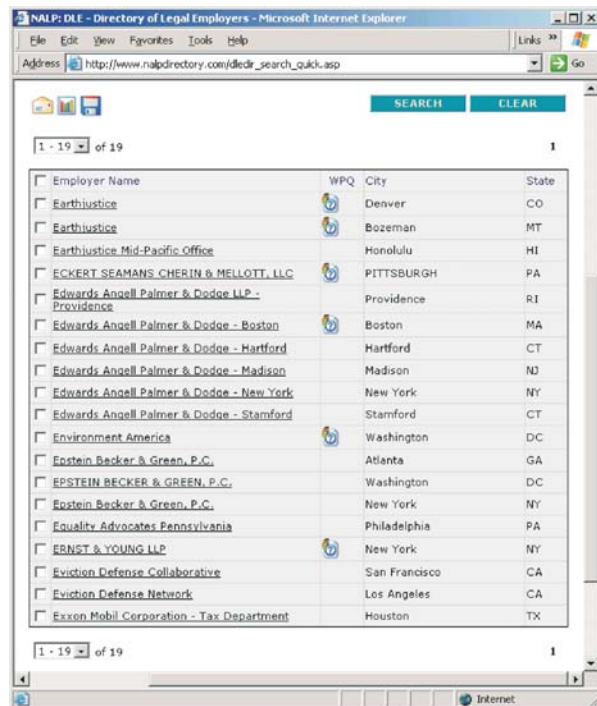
NALP: DLE - Directory of Legal Employers - Microsoft Internet Explorer

File Edit View Favorites Tools Help

Links »

Address http://www.nalpdirectory.com/dledir_search_quick.asp

Go

SEARCH CLEAR

1 - 19 of 19

1

| Employer Name | WPQ | City | State |
|---|---|---|---|
| Earthjustice | | Denver | CO |
| Earthjustice | | Bozeman | MT |
| Earthjustice Mid-Pacific Office | | Honolulu | HI |
| ECKERT SEAMANS CHERIN & MELLOTT, LLC | | PITTSBURGH | PA |
| Edwards Angell Palmer & Dodge LLP - Providence | | Providence | RI |
| Edwards Angell Palmer & Dodge - Boston | | Boston | MA |
| Edwards Angell Palmer & Dodge - Hartford | | Hartford | CT |
| Edwards Angell Palmer & Dodge - Madison | | Madison | NJ |
| Edwards Angell Palmer & Dodge - New York | | New York | NY |
| Edwards Angell Palmer & Dodge - Stamford | | Stamford | CT |
| Environment America | | Washington | DC |
| Epstein Becker & Green, P.C. | | Atlanta | GA |
| EPSTEIN BECKER & GREEN, P.C. | | Washington | DC |
| Epstein Becker & Green, P.C. | | New York | NY |
| Equality Advocates Pennsylvania | | Philadelphia | PA |
| ERNST & YOUNG LLP | | New York | NY |
| Eviction Defense Collaborative | | San Francisco | CA |
| Eviction Defense Network | | Los Angeles | CA |
| Exxon Mobil Corporation - Tax Department | | Houston | TX |

1 - 19 of 19

1

Internet